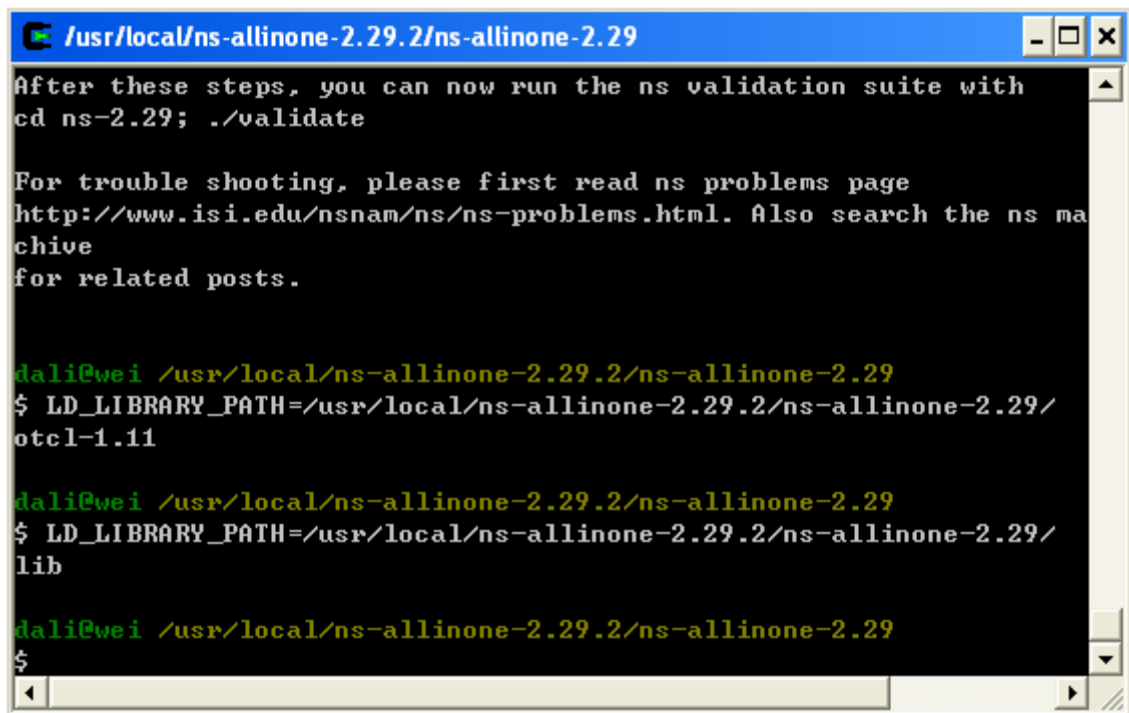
/usr/local/ns-allinone-2.29.2/ns-allinone-2.29

After these steps, you can now run the ns validation suite with
cd ns-2.29; ./validate

For trouble shooting, please first read ns problems page
http://www.isi.edu/nsnam/ns/ns-problems.html. Also search the ns ma
chive
for related posts.

dali@wei /usr/local/ns-allinone-2.29.2/ns-allinone-2.29
$ LD_LIBRARY_PATH=/usr/local/ns-allinone-2.29.2/ns-allinone-2.29/
otcl-1.11

dali@wei /usr/local/ns-allinone-2.29.2/ns-allinone-2.29
$ LD_LIBRARY_PATH=/usr/local/ns-allinone-2.29.2/ns-allinone-2.29/
lib

dali@wei /usr/local/ns-allinone-2.29.2/ns-allinone-2.29
$